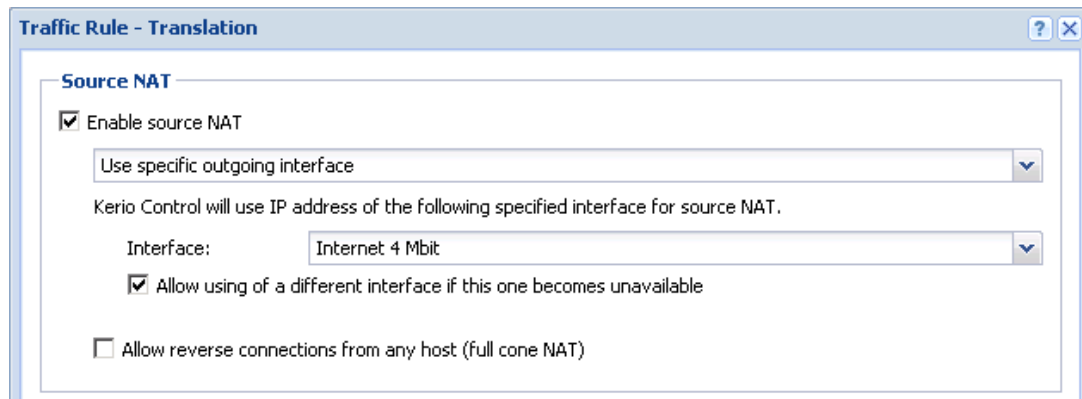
Traffic Rule - Translation

?

Source NAT

Enable source NAT

Use specific outgoing interface

Kerio Control will use IP address of the following specified interface for source NAT.

Interface: Internet 4 Mbit

Allow using of a different interface if this one becomes unavailable

Allow reverse connections from any host (full cone NAT)